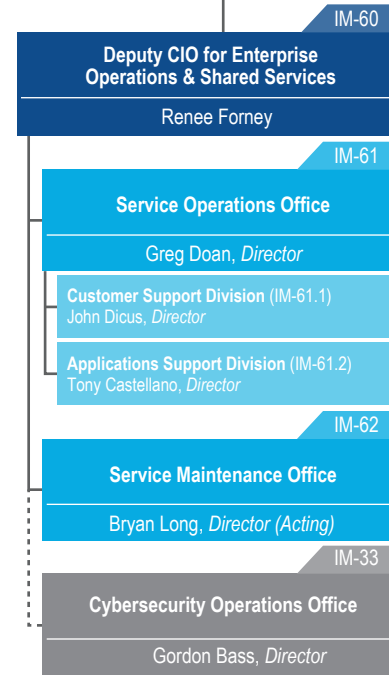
IM-60

Deputy CIO for Enterprise Operations & Shared Services

Renee Forney

IM-61

Service Operations Office

Greg Doan, *Director*

Customer Support Division (IM-61.1)
John Dicus, *Director*

Applications Support Division (IM-61.2)
Tony Castellano, *Director*

IM-62

Service Maintenance Office

Bryan Long, *Director (Acting)*

IM-33

Cybersecurity Operations Office

Gordon Bass, *Director*